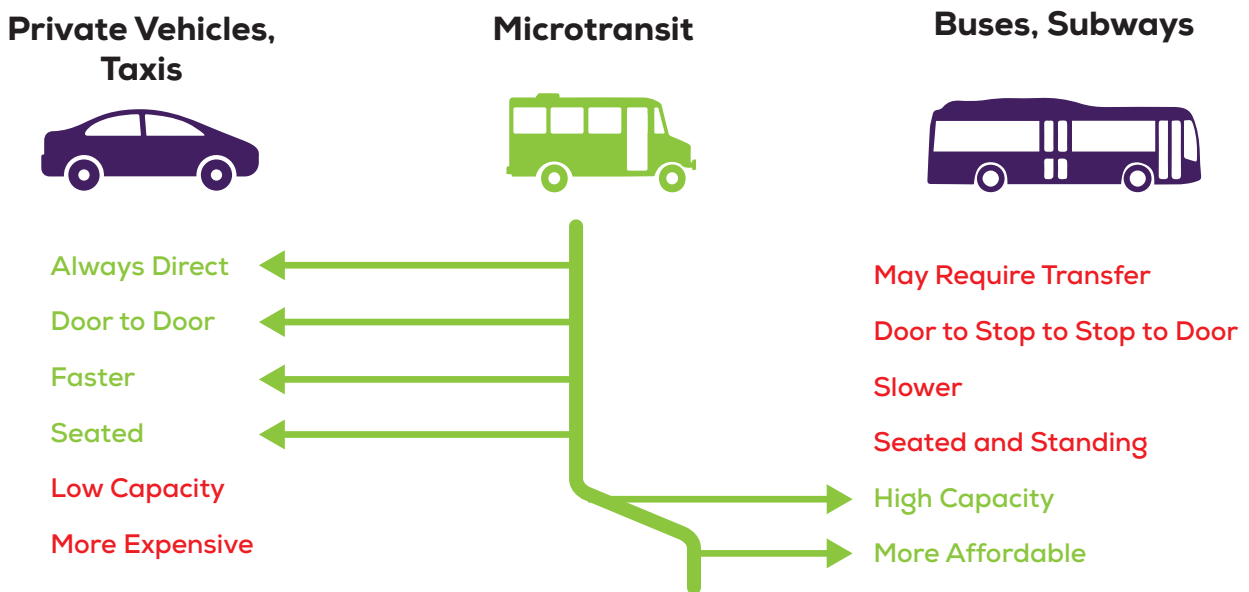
Private Vehicles, Taxis

Microtransit

Buses, Subways

Always Direct

Door to Door

Faster

Seated

Low Capacity

More Expensive

May Require Transfer

Door to Stop to Stop to Door

Slower

Seated and Standing

High Capacity

More Affordable